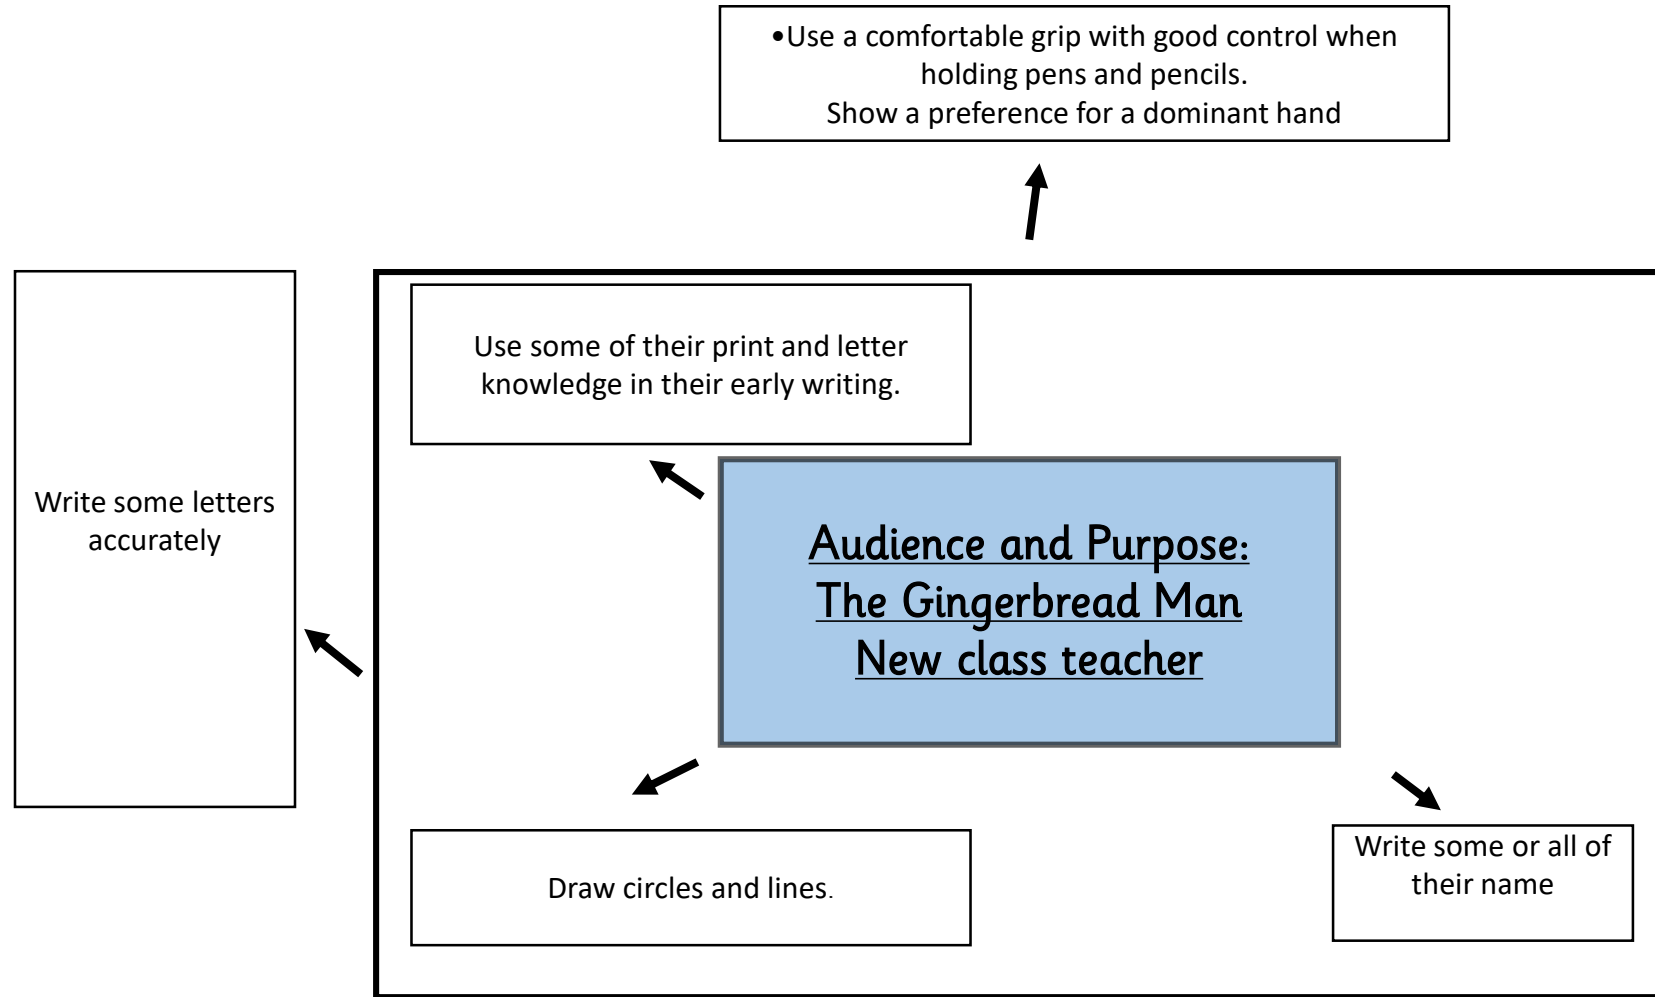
•Use a comfortable grip with good control when holding pens and pencils.
Show a preference for a dominant hand

Write some letters accurately

Use some of their print and letter knowledge in their early writing.

Audience and Purpose:
The Gingerbread Man
New class teacher

Draw circles and lines.

Write some or all of their name